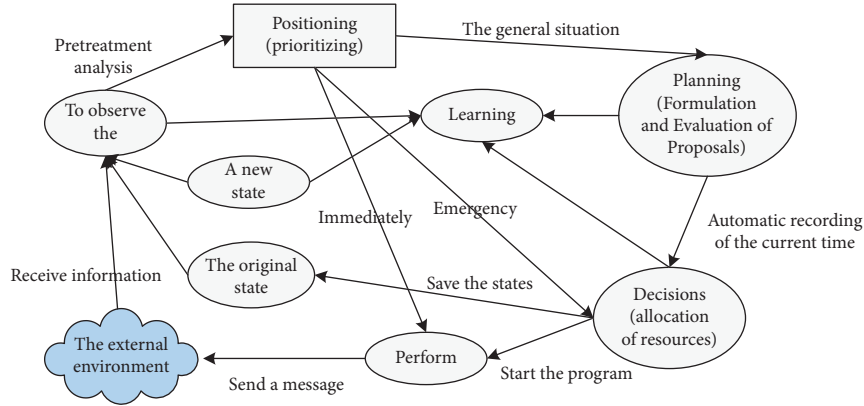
Pretreatment analysis

Positioning (prioritizing)

The general situation

To observe the

Learning

Planning (Formulation and Evaluation of Proposals)

A new state

Immediately

Emergency

Automatic recording of the current time

Receive information

The original state

Save the states

Decisions (allocation of resources)

The external environment

Perform

Send a message

Start the program